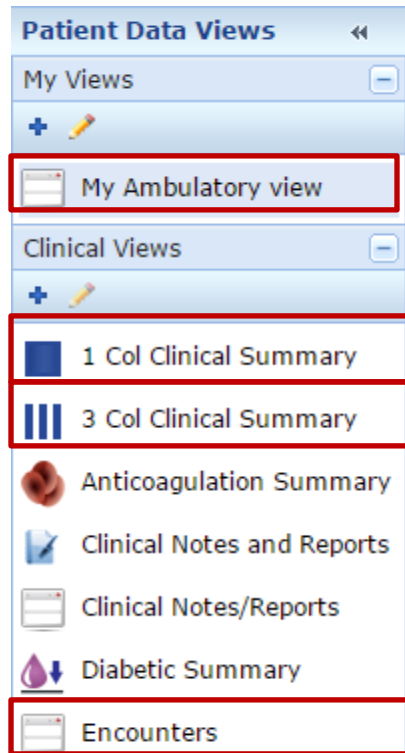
Patient Data Views

My Views

My Ambulatory view

Clinical Views

1 Col Clinical Summary

3 Col Clinical Summary

Anticoagulation Summary

Clinical Notes and Reports

Clinical Notes/Reports

Diabetic Summary

Encounters